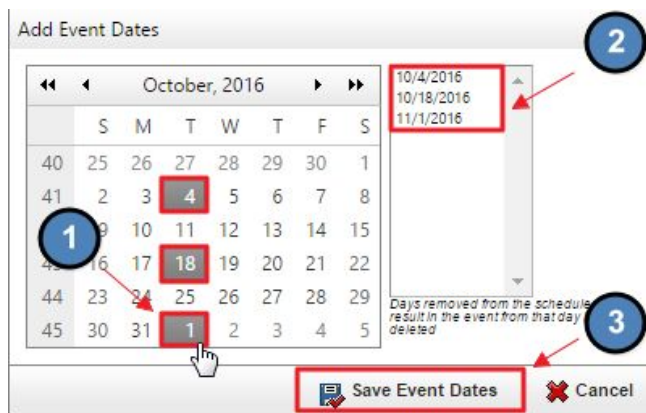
Add Event Dates

◂◂ ◂ October, 2016 ▸ ▸▸

|  | S | M | T | W | T | F | S |
|---|---|---|---|---|---|---|---|
| 40 | 25 | 26 | 27 | 28 | 29 | 30 | 1 |
| 41 | 2 | 3 | 4 | 5 | 6 | 7 | 8 |
| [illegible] | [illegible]9 | 10 | 11 | 12 | 13 | 14 | 15 |
| 4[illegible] | 16 | 17 | 18 | 19 | 20 | 21 | 22 |
| 44 | 23 | 24 | 25 | 26 | 27 | 28 | 29 |
| 45 | 30 | 31 | 1 | 2 | 3 | 4 | 5 |

10/4/2016
10/18/2016
11/1/2016

Days removed from the schedule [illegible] result in the event from that day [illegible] deleted

1

2

3

Save Event Dates

Cancel